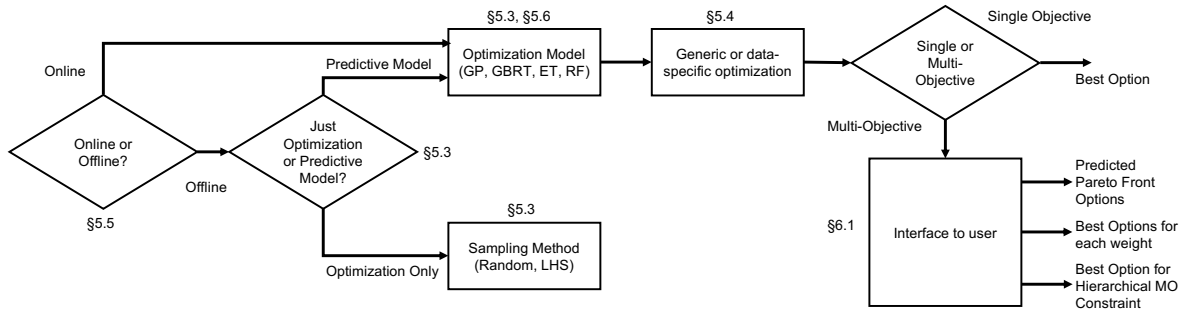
§5.3, §5.6

§5.4

Single Objective

Online

Predictive Model

Optimization Model (GP, GBRT, ET, RF)

Generic or data-specific optimization

Single or Multi-Objective

Best Option

Online or Offline?

Just Optimization or Predictive Model?

§5.3

Multi-Objective

Offline

§5.5

§5.3

Sampling Method (Random, LHS)

Optimization Only

§6.1

Interface to user

Predicted Pareto Front Options

Best Options for each weight

Best Option for Hierarchical MO Constraint